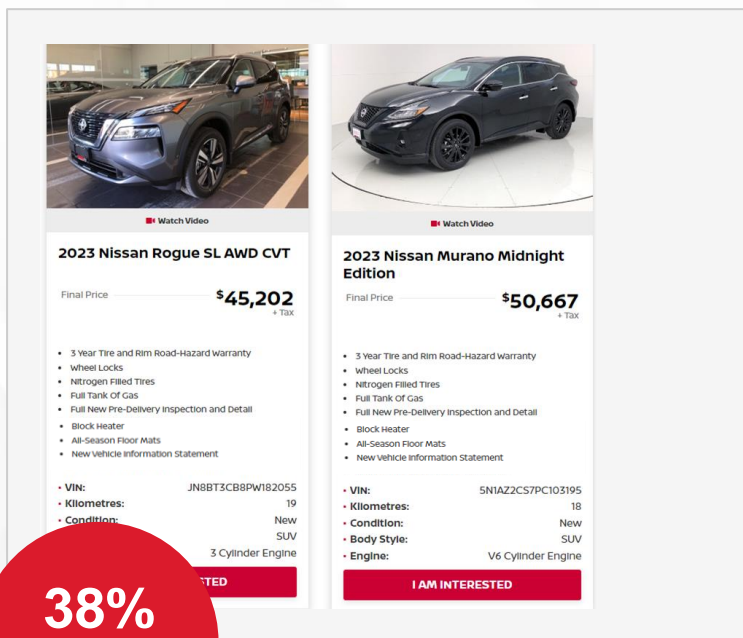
Watch Video

2023 Nissan Rogue SL AWD CVT

Final Price $45,202 + Tax

- 3 Year Tire and Rim Road-Hazard Warranty
- Wheel Locks
- Nitrogen Filled Tires
- Full Tank Of Gas
- Full New Pre-Delivery Inspection and Detail
- Block Heater
- All-Season Floor Mats
- New Vehicle Information Statement

- VIN: JN8BT3CB8PW182055
- Kilometres: 19
- Condition: New
SUV
3 Cylinder Engine

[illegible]STED

38%

Watch Video

2023 Nissan Murano Midnight Edition

Final Price $50,667 + Tax

- 3 Year Tire and Rim Road-Hazard Warranty
- Wheel Locks
- Nitrogen Filled Tires
- Full Tank Of Gas
- Full New Pre-Delivery Inspection and Detail
- Block Heater
- All-Season Floor Mats
- New Vehicle Information Statement

- VIN: 5N1AZ2CS7PC103195
- Kilometres: 18
- Condition: New
- Body Style: SUV
- Engine: V6 Cylinder Engine

I AM INTERESTED